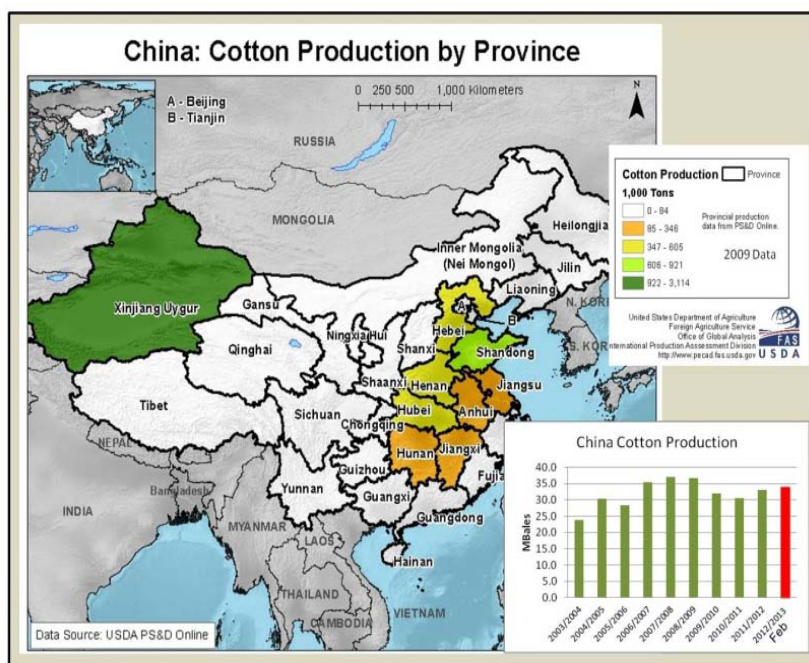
China: Cotton Production by Province

A - Beijing
B - Tianjin

0 250 500 1,000 Kilometers

N

RUSSIA

MONGOLIA

Heilongjiang

Jilin

Inner Mongolia (Nei Mongol)

Liaoning

N. KOR

S. KOR

Xinjiang Uygur

Gansu

Ningxia Hui

A

B

Hebei

Qinghai

Shanxi

Shandong

Shaanxi

Henan

Jiangsu

Tibet

Sichuan

Hubei

Anhui

Chongqing

NEPAL

Hunan

Jiangxi

Fujia

Guizhou

Bangladesh

Yunnan

Guangxi

INDIA

Guangdong

MYANMAR

LAOS

Hainan

THAILAND

CAMBODIA

VIETNAM

Cotton Production Province
1,000 Tons
0 - 84
85 - 346
347 - 605
606 - 921
922 - 3,114

Provincial production data from PS&D Online.

2009 Data

United States Department of Agriculture
Foreign Agriculture Service
Office of Global Analysis
International Production Assessment Division
http://www.pecad.fas.usda.gov

FAS

USDA

China Cotton Production

MBales

40.0
35.0
30.0
25.0
20.0
15.0
10.0
5.0
0.0

2003/2004
2004/2005
2005/2006
2006/2007
2007/2008
2008/2009
2009/2010
2010/2011
2011/2012
2012/2013 Feb

Data Source: USDA PS&D Online